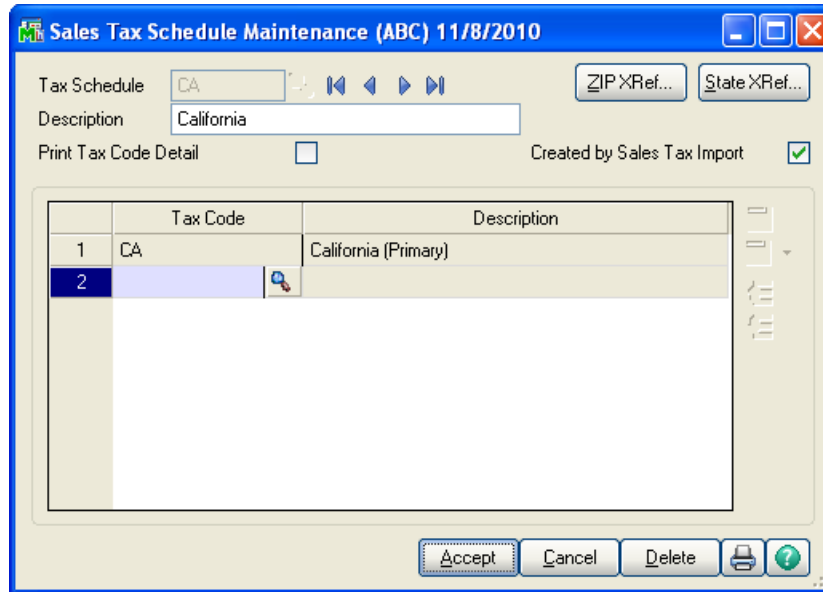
Sales Tax Schedule Maintenance (ABC) 11/8/2010

Tax Schedule CA

Description California

Print Tax Code Detail

ZIP XRef...

State XRef...

Created by Sales Tax Import

| | Tax Code | Description |
|---|---|---|
| 1 | CA | California (Primary) |
| 2 | | |

Accept Cancel Delete